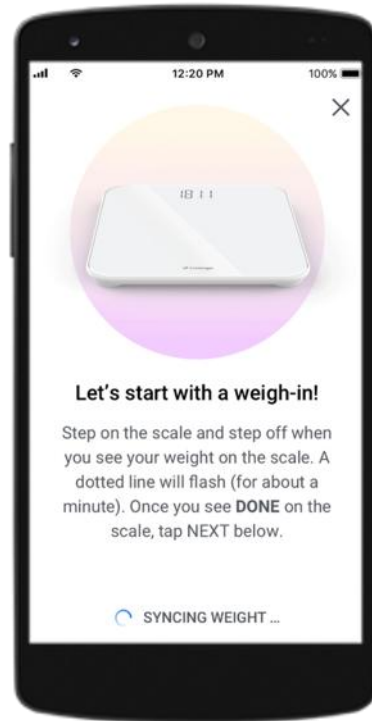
12:20 PM

100%

×

18 11

Let's start with a weigh-in!

Step on the scale and step off when you see your weight on the scale. A dotted line will flash (for about a minute). Once you see **DONE** on the scale, tap NEXT below.

SYNCING WEIGHT ...